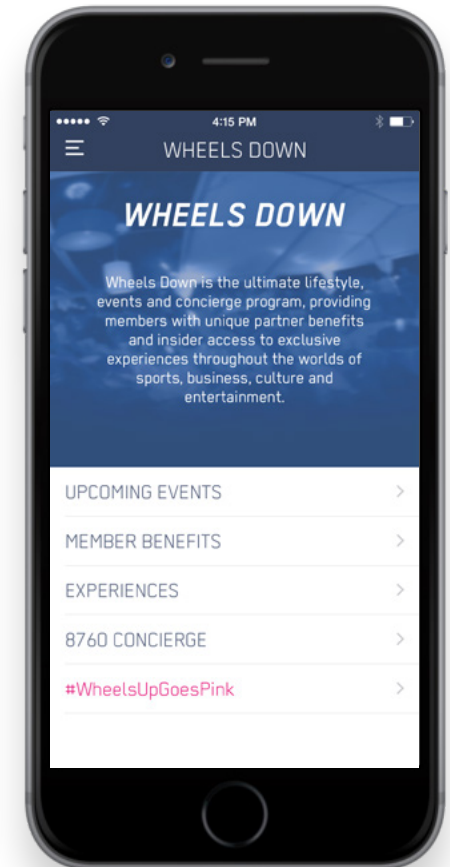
4:15 PM

WHEELS DOWN

WHEELS DOWN

Wheels Down is the ultimate lifestyle, events and concierge program, providing members with unique partner benefits and insider access to exclusive experiences throughout the worlds of sports, business, culture and entertainment.

UPCOMING EVENTS

MEMBER BENEFITS

EXPERIENCES

8760 CONCIERGE

#WheelsUpGoesPink